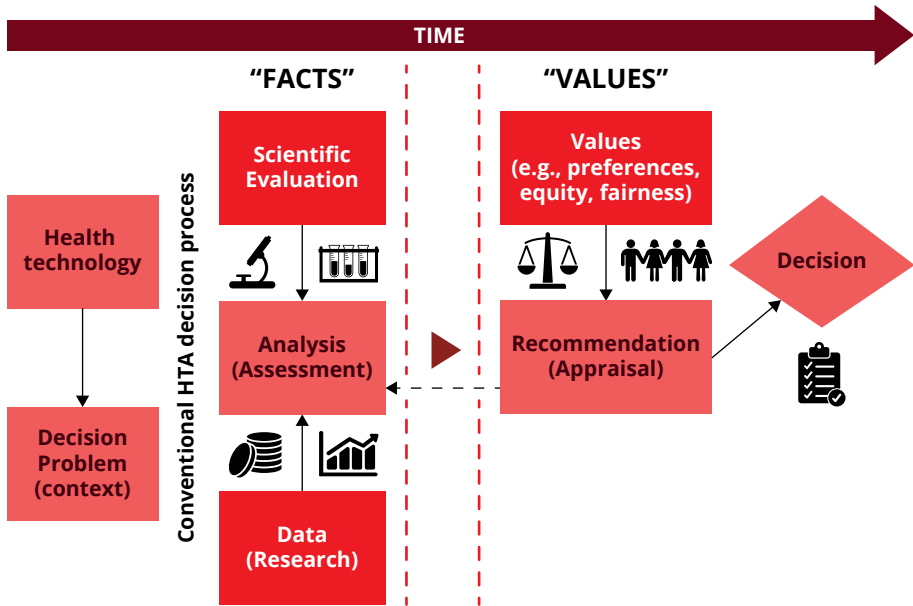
TIME

"FACTS"

"VALUES"

Health technology

Decision Problem (context)

Conventional HTA decision process

Scientific Evaluation

Analysis (Assessment)

Data (Research)

Values (e.g., preferences, equity, fairness)

Recommendation (Appraisal)

Decision